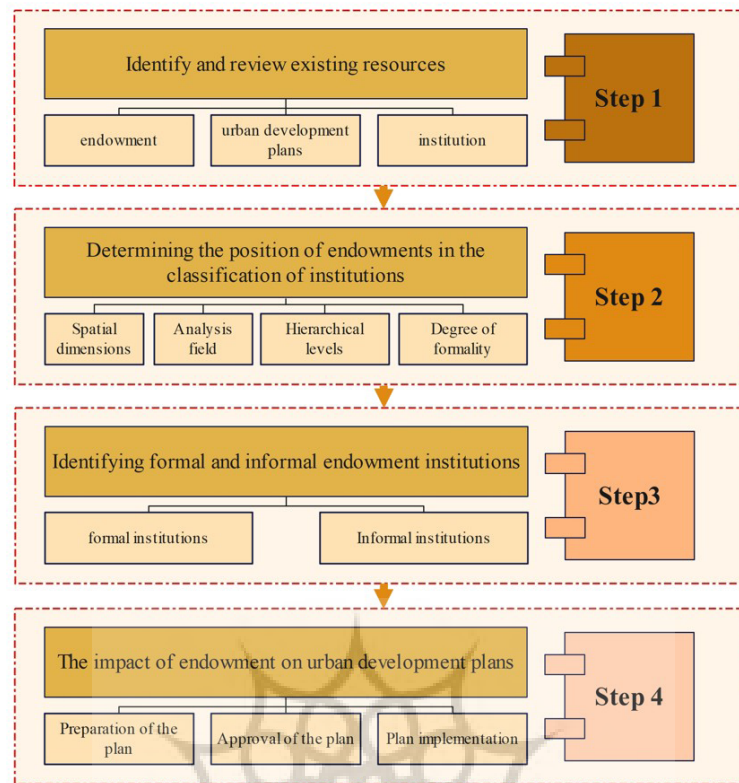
Identify and review existing resources

endowment

urban development plans

institution

Step 1

Determining the position of endowments in the classification of institutions

Spatial dimensions

Analysis field

Hierarchical levels

Degree of formality

Step 2

Identifying formal and informal endowment institutions

formal institutions

Informal institutions

Step3

The impact of endowment on urban development plans

Preparation of the plan

Approval of the plan

Plan implementation

Step 4